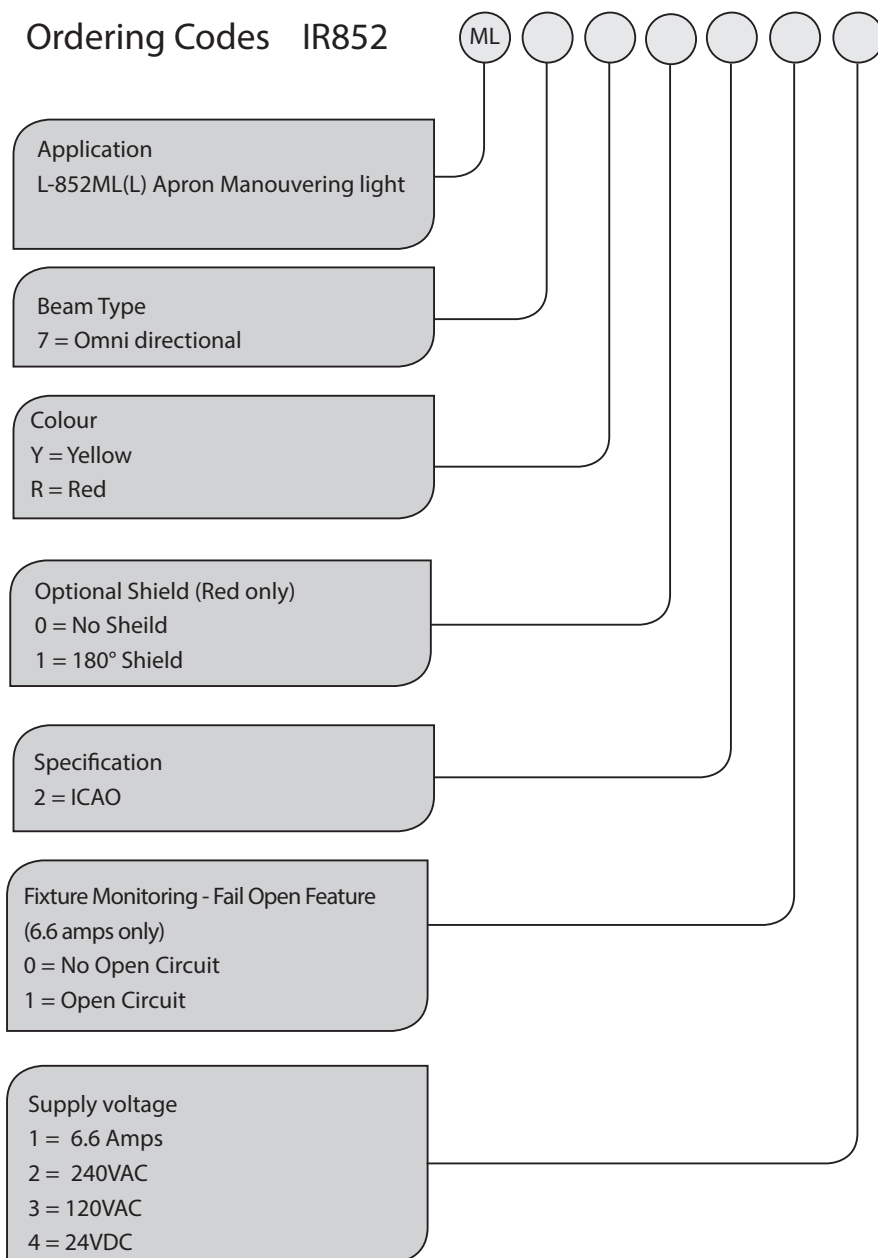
Ordering Codes IR852 ML

Application
L-852ML(L) Apron Manouvering light

Beam Type
7 = Omni directional

Colour
Y = Yellow
R = Red

Optional Shield (Red only)
0 = No Sheild
1 = 180° Shield

Specification
2 = ICAO

Fixture Monitoring - Fail Open Feature
(6.6 amps only)
0 = No Open Circuit
1 = Open Circuit

Supply voltage
1 = 6.6 Amps
2 = 240VAC
3 = 120VAC
4 = 24VDC